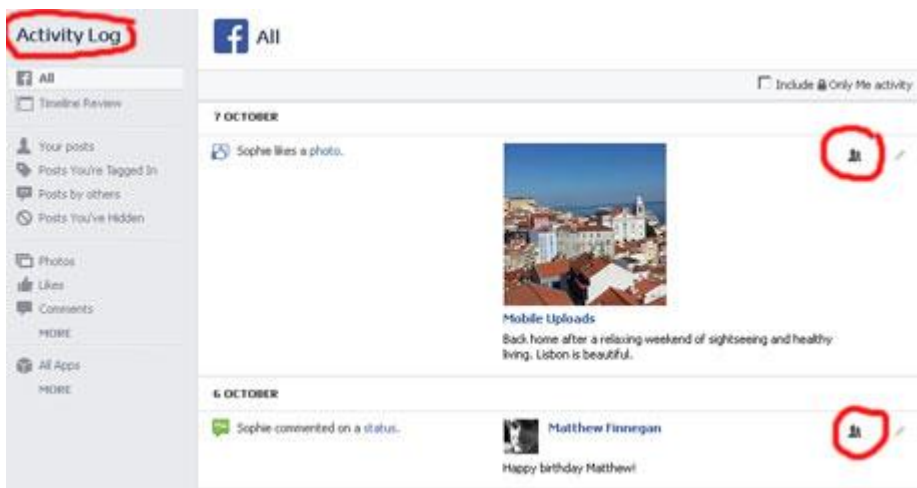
Activity Log

All

Timeline Review

Your posts

Posts You're Tagged In

Posts by others

Posts You've Hidden

Photos

Likes

Comments

MORE

All Apps

MORE

All

Include Only Me activity

7 OCTOBER

Sophie likes a photo.

Mobile Uploads

Back home after a relaxing weekend of sightseeing and healthy living. Lisbon is beautiful.

6 OCTOBER

Sophie commented on a status.

Matthew Finnegan

Happy birthday Matthew!